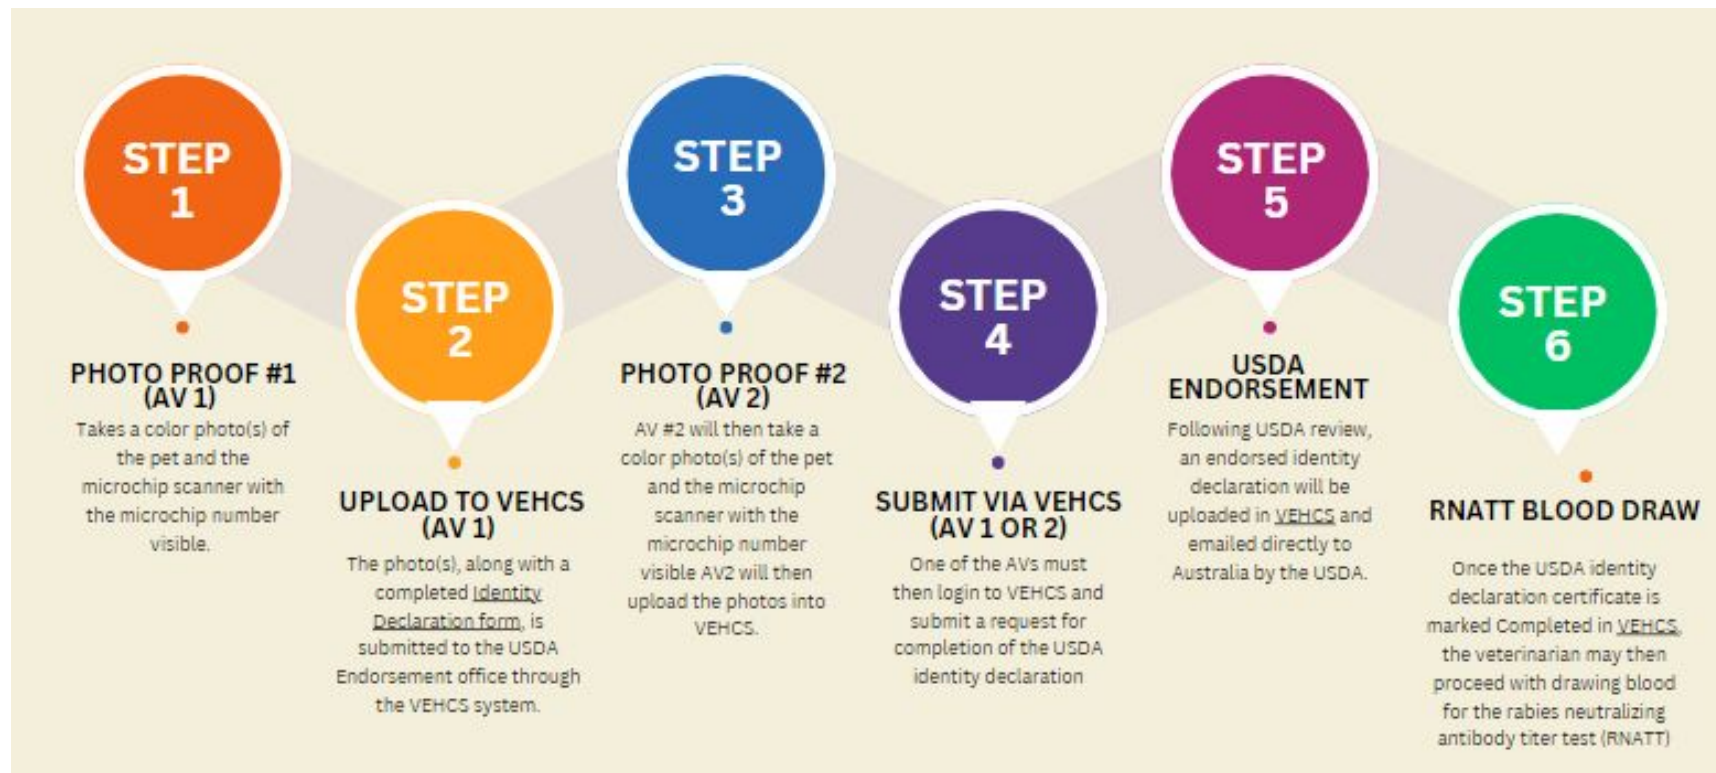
STEP 1

PHOTO PROOF #1 (AV 1)

Takes a color photo(s) of the pet and the microchip scanner with the microchip number visible.

STEP 2

UPLOAD TO VEHCS (AV 1)

The photo(s), along with a completed Identity Declaration form, is submitted to the USDA Endorsement office through the VEHCS system.

STEP 3

PHOTO PROOF #2 (AV 2)

AV #2 will then take a color photo(s) of the pet and the microchip scanner with the microchip number visible AV2 will then upload the photos into VEHCS.

STEP 4

SUBMIT VIA VEHCS (AV 1 OR 2)

One of the AVs must then login to VEHCS and submit a request for completion of the USDA identity declaration

STEP 5

USDA ENDORSEMENT

Following USDA review, an endorsed identity declaration will be uploaded in VEHCS and emailed directly to Australia by the USDA.

STEP 6

RNATT BLOOD DRAW

Once the USDA identity declaration certificate is marked Completed in VEHCS, the veterinarian may then proceed with drawing blood for the rabies neutralizing antibody titer test (RNATT)